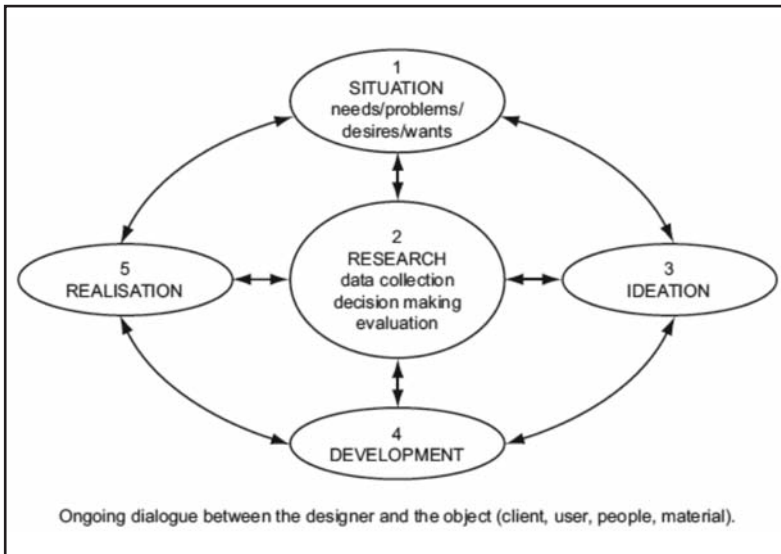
1
SITUATION
needs/problems/
desires/wants

5
REALISATION

2
RESEARCH
data collection
decision making
evaluation

3
IDEATION

4
DEVELOPMENT

Ongoing dialogue between the designer and the object (client, user, people, material).